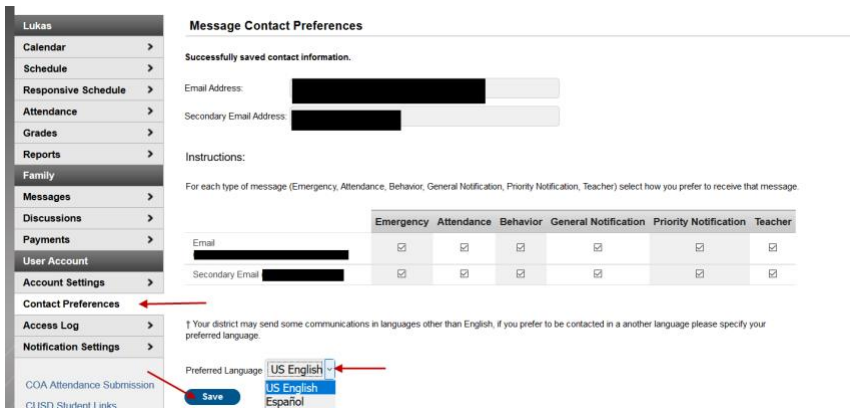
Lukas
Calendar >
Schedule >
Responsive Schedule >
Attendance >
Grades >
Reports >
Family
Messages >
Discussions >
Payments >
User Account
Account Settings >
Contact Preferences
Access Log >
Notification Settings >

COA Attendance Submission
CUSD Student Links

Message Contact Preferences

Successfully saved contact information.

Email Address:

Secondary Email Address:

Instructions:

For each type of message (Emergency, Attendance, Behavior, General Notification, Priority Notification, Teacher) select how you prefer to receive that message.

| | Emergency | Attendance | Behavior | General Notification | Priority Notification | Teacher |
|---|---|---|---|---|---|---|
| Email | ☑ | ☑ | ☑ | ☑ | ☑ | ☑ |
| Secondary Email | ☑ | ☑ | ☑ | ☑ | ☑ | ☑ |

† Your district may send some communications in languages other than English, if you prefer to be contacted in a another language please specify your preferred language.

Preferred Language US English
US English
Español

Save